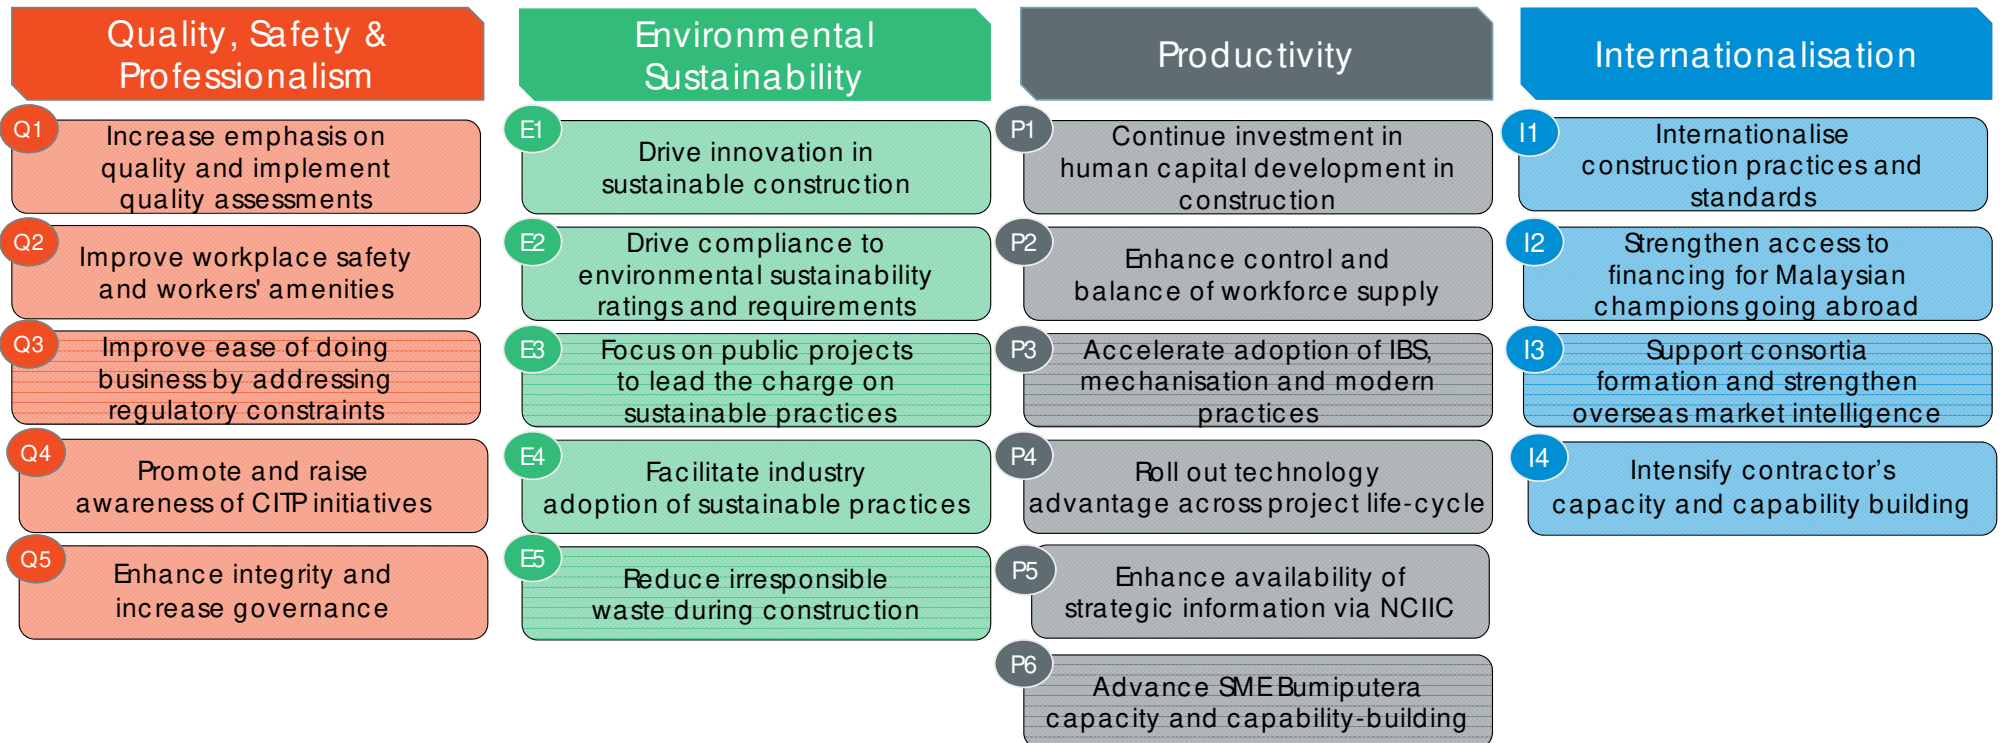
Quality, Safety & Professionalism

Q1 Increase emphasis on quality and implement quality assessments

Q2 Improve workplace safety and workers' amenities

Q3 Improve ease of doing business by addressing regulatory constraints

Q4 Promote and raise awareness of CITP initiatives

Q5 Enhance integrity and increase governance

Environmental Sustainability

E1 Drive innovation in sustainable construction

E2 Drive compliance to environmental sustainability ratings and requirements

E3 Focus on public projects to lead the charge on sustainable practices

E4 Facilitate industry adoption of sustainable practices

E5 Reduce irresponsible waste during construction

Productivity

P1 Continue investment in human capital development in construction

P2 Enhance control and balance of workforce supply

P3 Accelerate adoption of IBS, mechanisation and modern practices

P4 Roll out technology advantage across project life-cycle

P5 Enhance availability of strategic information via NCIIC

P6 Advance SME Bumiputera capacity and capability-building

Internationalisation

I1 Internationalise construction practices and standards

I2 Strengthen access to financing for Malaysian champions going abroad

I3 Support consortia formation and strengthen overseas market intelligence

I4 Intensify contractor's capacity and capability building